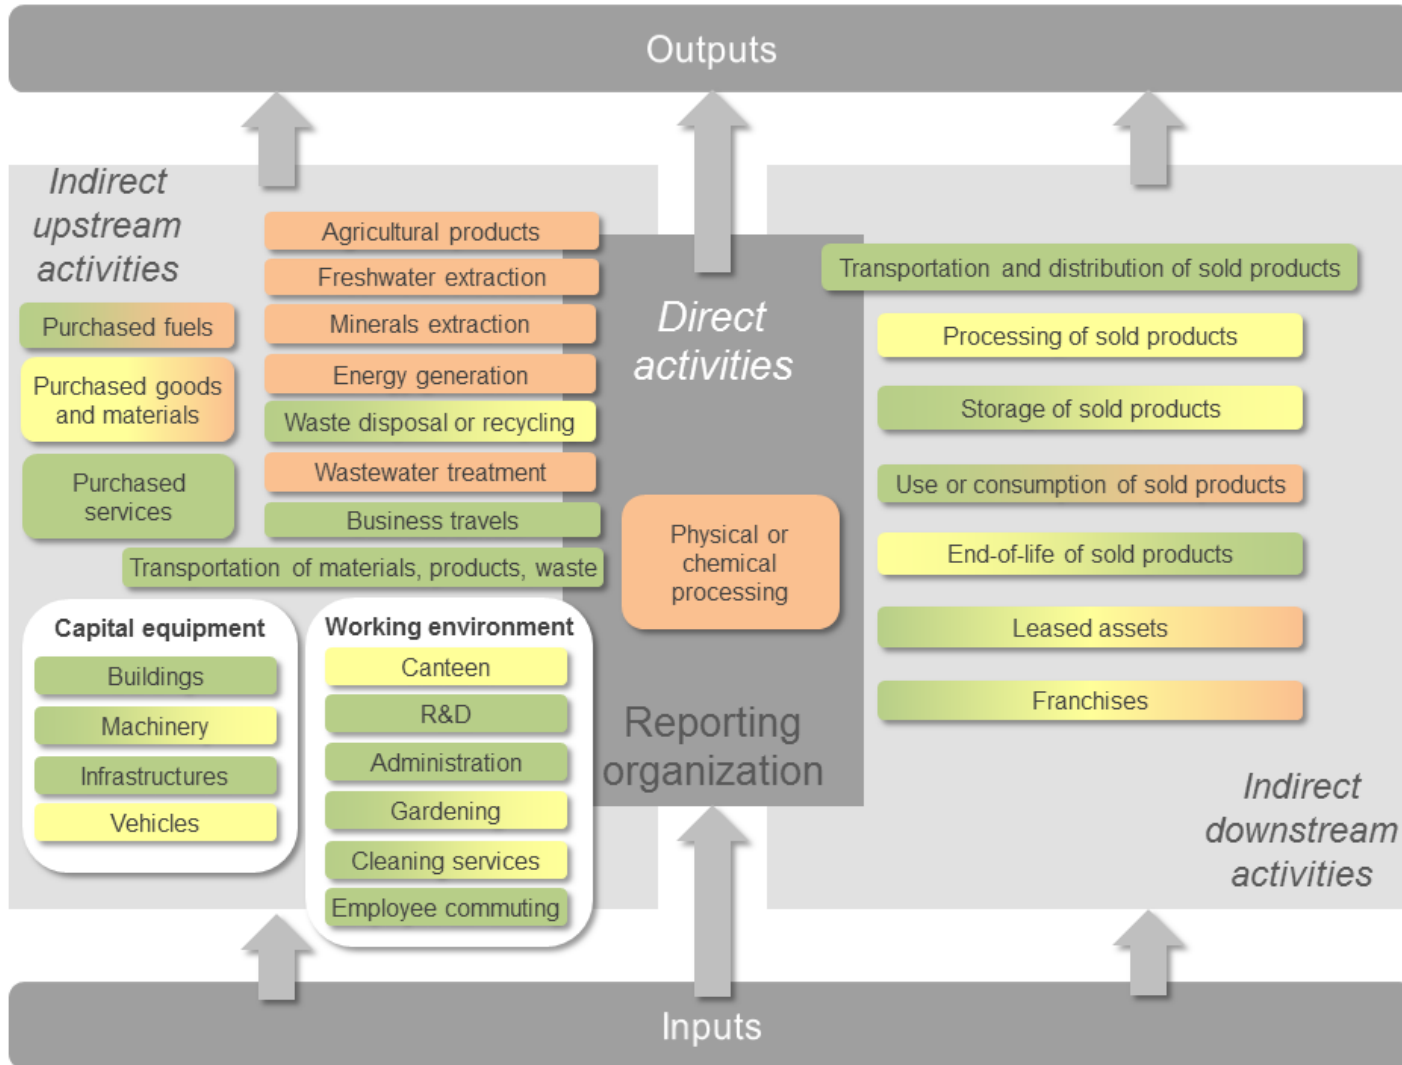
Outputs

Indirect upstream activities

Purchased fuels

Purchased goods and materials

Purchased services

Agricultural products

Freshwater extraction

Minerals extraction

Energy generation

Waste disposal or recycling

Wastewater treatment

Business travels

Transportation of materials, products, waste

Capital equipment

Buildings

Machinery

Infrastructures

Vehicles

Working environment

Canteen

R&D

Administration

Gardening

Cleaning services

Employee commuting

Direct activities

Physical or chemical processing

Reporting organization

Transportation and distribution of sold products

Processing of sold products

Storage of sold products

Use or consumption of sold products

End-of-life of sold products

Leased assets

Franchises

Indirect downstream activities

Inputs